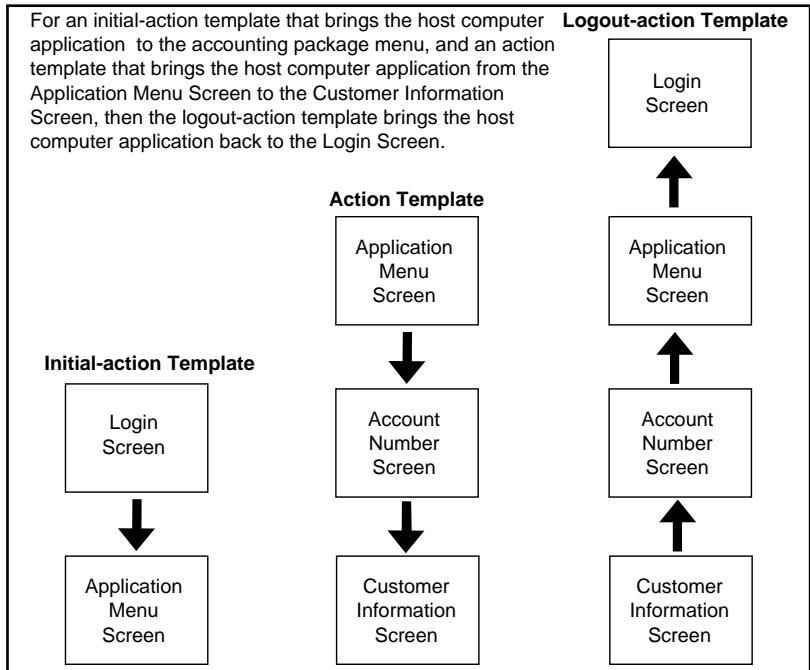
For an initial-action template that brings the host computer application to the accounting package menu, and an action template that brings the host computer application from the Application Menu Screen to the Customer Information Screen, then the logout-action template brings the host computer application back to the Login Screen.

Logout-action Template

Login Screen

Application Menu Screen

Account Number Screen

Customer Information Screen

Action Template

Application Menu Screen

Account Number Screen

Customer Information Screen

Initial-action Template

Login Screen

Application Menu Screen